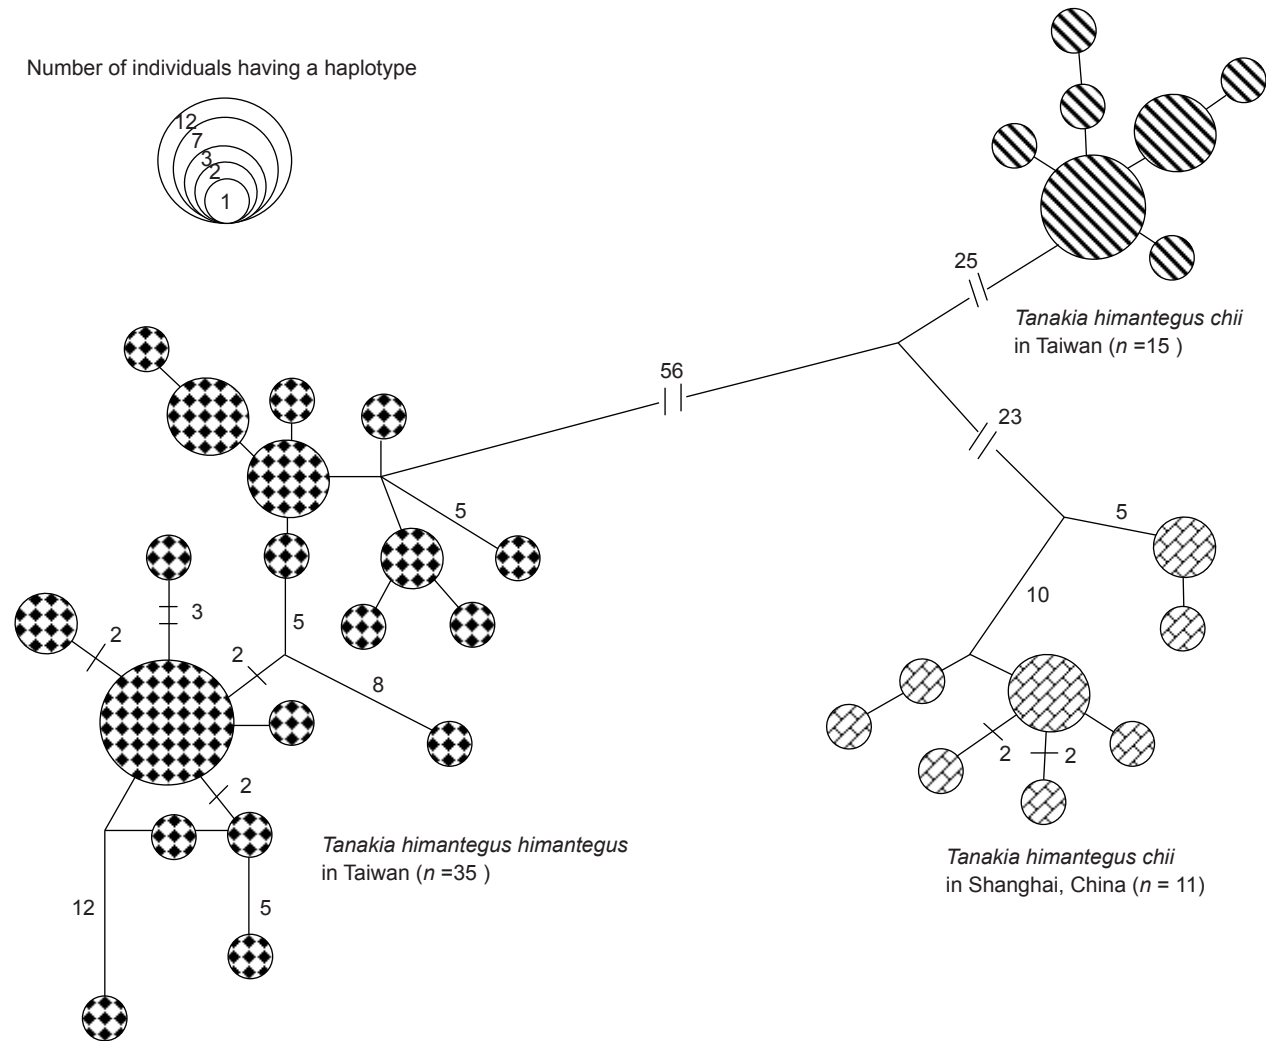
Number of individuals having a haplotype

12
7
3
2
1

25

*Tanakia himantegus chii*
in Taiwan (*n* =15 )

56

23

5

5

10

3

2

5

2

8

2

2

2

12

5

*Tanakia himantegus himantegus*
in Taiwan (*n* =35 )

*Tanakia himantegus chii*
in Shanghai, China (*n* = 11)